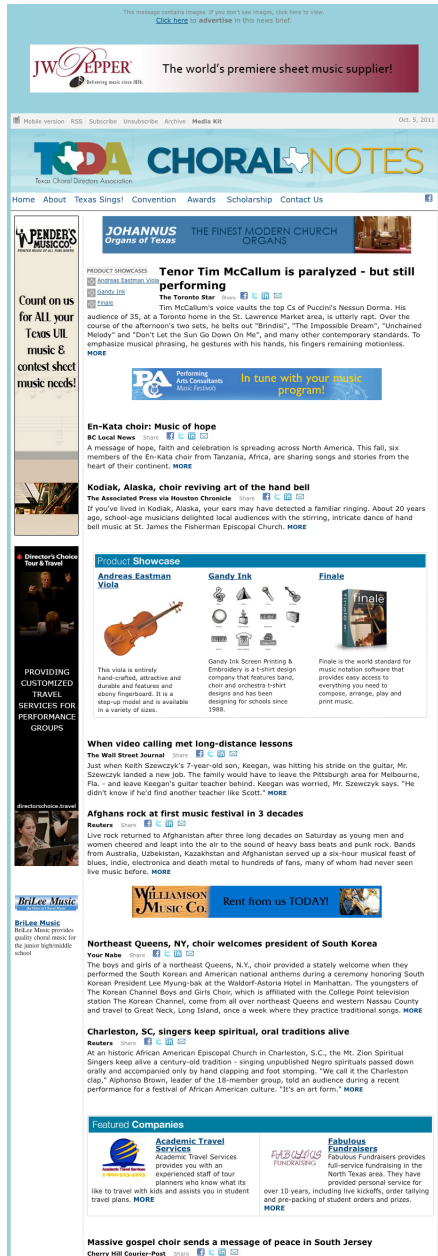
This message contains images. If you don't see images, click here to view.
Click here to advertise in this news brief.

JW PEPPER Delivering music since 1876. The world's premiere sheet music supplier!

Mobile version RSS Subscribe Unsubscribe Archive Media Kit Oct. 5, 2011

TCDA CHORAL NOTES
Texas Choral Directors Association

Home About Texas Sings! Convention Awards Scholarship Contact Us

PENDER'S MUSIC CO.

Count on us for ALL your Texas UIL music & contest sheet music needs!

JOHANNUS Organs of Texas THE FINEST MODERN CHURCH ORGANS

PRODUCT SHOWCASES
Andreas Eastman Viola
Gandy Ink
Finale

Tenor Tim McCallum is paralyzed - but still performing
The Toronto Star Share
Tim McCallum's voice vaults the top Cs of Puccini's Nessun Dorma. His audience of 35, at a Toronto home in the St. Lawrence Market area, is utterly rapt. Over the course of the afternoon's two sets, he belts out "Brindisi", "The Impossible Dream", "Unchained Melody" and "Don't Let the Sun Go Down On Me", among other contemporary standards. To emphasize musical phrasing, he gestures with his hands, his fingers remaining motionless. MORE

PAC Performing Arts Consultants Music Festivals In tune with your music program!

En-Kata choir: Music of hope
BC Local News Share
A message of hope, faith and celebration is spreading across North America. This fall, six members of the En-Kata choir from Tanzania, Africa, are sharing songs and stories from the heart of their continent. MORE

Kodiak, Alaska, choir reviving art of the hand bell
The Associated Press via Houston Chronicle Share
If you've lived in Kodiak, Alaska, your ears may have detected a familiar ringing. About 20 years ago, school-age musicians delighted local audiences with the stirring, intricate dance of hand bell music at St. James the Fisherman Episcopal Church. MORE

Director's Choice Tour & Travel

PROVIDING CUSTOMIZED TRAVEL SERVICES FOR PERFORMANCE GROUPS

directorschoice.travel

Product Showcase

Andreas Eastman Viola
This viola is entirely hand-crafted, attractive and durable and features and ebony fingerboard. It is a step-up model and is available in a variety of sizes.

Gandy Ink
Gandy Ink Screen Printing & Embroidery is a t-shirt design company that features band, choir and orchestra t-shirt designs and has been designing for schools since 1988.

Finale
Finale is the world standard for music notation software that provides easy access to everything you need to compose, arrange, play and print music.

When video calling met long-distance lessons
The Wall Street Journal Share
Just when Keith Szewczyk's 7-year-old son, Keegan, was hitting his stride on the guitar, Mr. Szewczyk landed a new job. The family would have to leave the Pittsburgh area for Melbourne, Fla. - and leave Keegan's guitar teacher behind. Keegan was worried, Mr. Szewczyk says. "He didn't know if he'd find another teacher like Scott." MORE

Afghans rock at first music festival in 3 decades
Reuters Share
Live rock returned to Afghanistan after three long decades on Saturday as young men and women cheered and leapt into the air to the sound of heavy bass beats and punk rock. Bands from Australia, Uzbekistan, Kazakhstan and Afghanistan served up a six-hour musical feast of blues, indie, electronica and death metal to hundreds of fans, many of whom had never seen live music before. MORE

BriLee Music
BriLee Music
BriLee Music provides quality choral music for the junior high/middle school

WILLIAMSON MUSIC CO. Rent from us TODAY!

Northeast Queens, NY, choir welcomes president of South Korea
Your Nabe Share
The boys and girls of a northeast Queens, N.Y., choir provided a stately welcome when they performed the South Korean and American national anthems during a ceremony honoring South Korean President Lee Myung-bak at the Waldorf-Astoria Hotel in Manhattan. The youngsters of The Korean Channel Boys and Girls Choir, which is affiliated with the College Point television station The Korean Channel, come from all over northeast Queens and western Nassau County and travel to Great Neck, Long Island, once a week where they practice traditional songs. MORE

Charleston, SC, singers keep spiritual, oral traditions alive
Reuters Share
At an historic African American Episcopal Church in Charleston, S.C., the Mt. Zion Spiritual Singers keep alive a century-old tradition - singing unpublished Negro spirituals passed down orally and accompanied only by hand clapping and foot stomping. "We call it the Charleston clap," Alphonso Brown, leader of the 18-member group, told an audience during a recent performance for a festival of African American culture. "It's an art form." MORE

Featured Companies

Academic Travel Services
Academic Travel Services provides you with an experienced staff of tour planners who know what it's like to travel with kids and assists you in student travel plans. MORE

Fabulous Fundraisers
Fabulous Fundraisers provides full-service fundraising in the North Texas area. They have provided personal service for over 10 years, including live kickoffs, order tallying and pre-packing of student orders and prizes. MORE

Massive gospel choir sends a message of peace in South Jersey
Cherry Hill Courier-Post Share